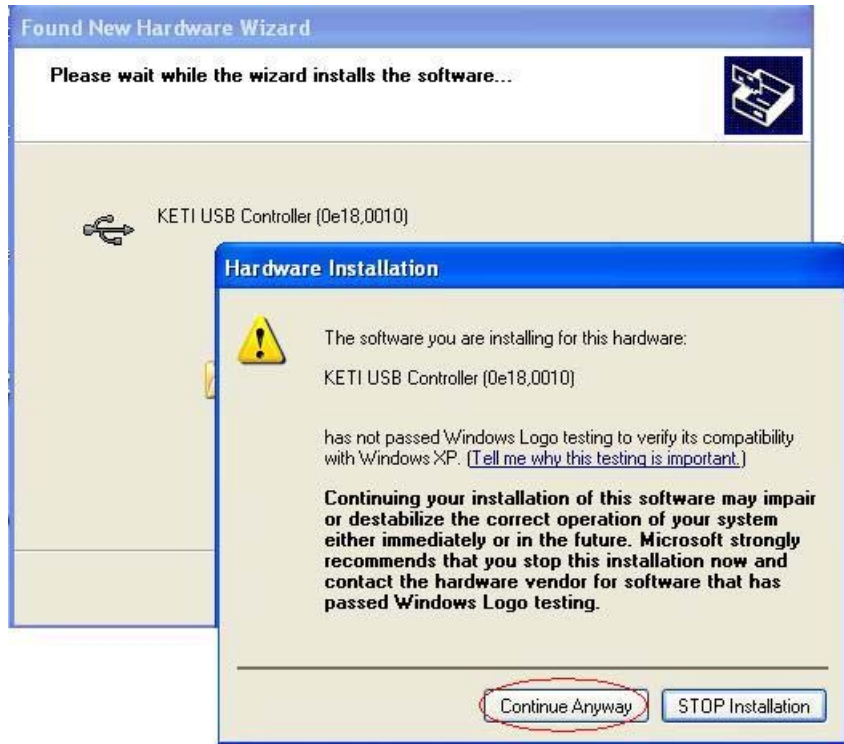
Found New Hardware Wizard

Please wait while the wizard installs the software...

KETI USB Controller (0e18,0010)

Hardware Installation

The software you are installing for this hardware:

KETI USB Controller (0e18,0010)

has not passed Windows Logo testing to verify its compatibility with Windows XP. (Tell me why this testing is important.)

Continuing your installation of this software may impair or destabilize the correct operation of your system either immediately or in the future. Microsoft strongly recommends that you stop this installation now and contact the hardware vendor for software that has passed Windows Logo testing.

Continue Anyway

STOP Installation